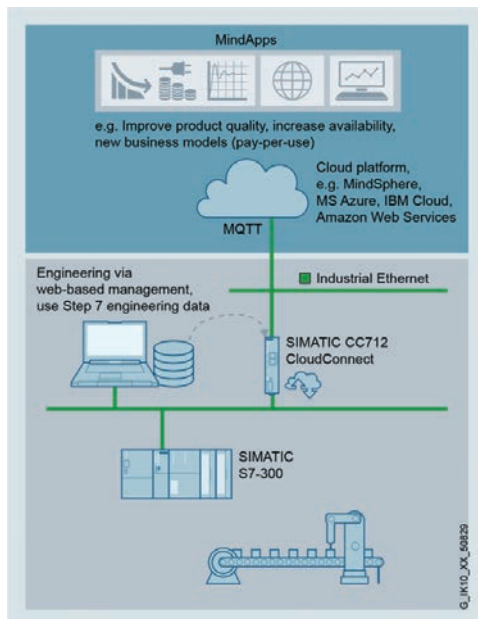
MindApps

e.g. Improve product quality, increase availability, new business models (pay-per-use)

Cloud platform, e.g. MindSphere, MS Azure, IBM Cloud, Amazon Web Services

MQTT

Industrial Ethernet

Engineering via web-based management, use Step 7 engineering data

SIMATIC CC712 CloudConnect

SIMATIC S7-300

G_IK10_XX_50829